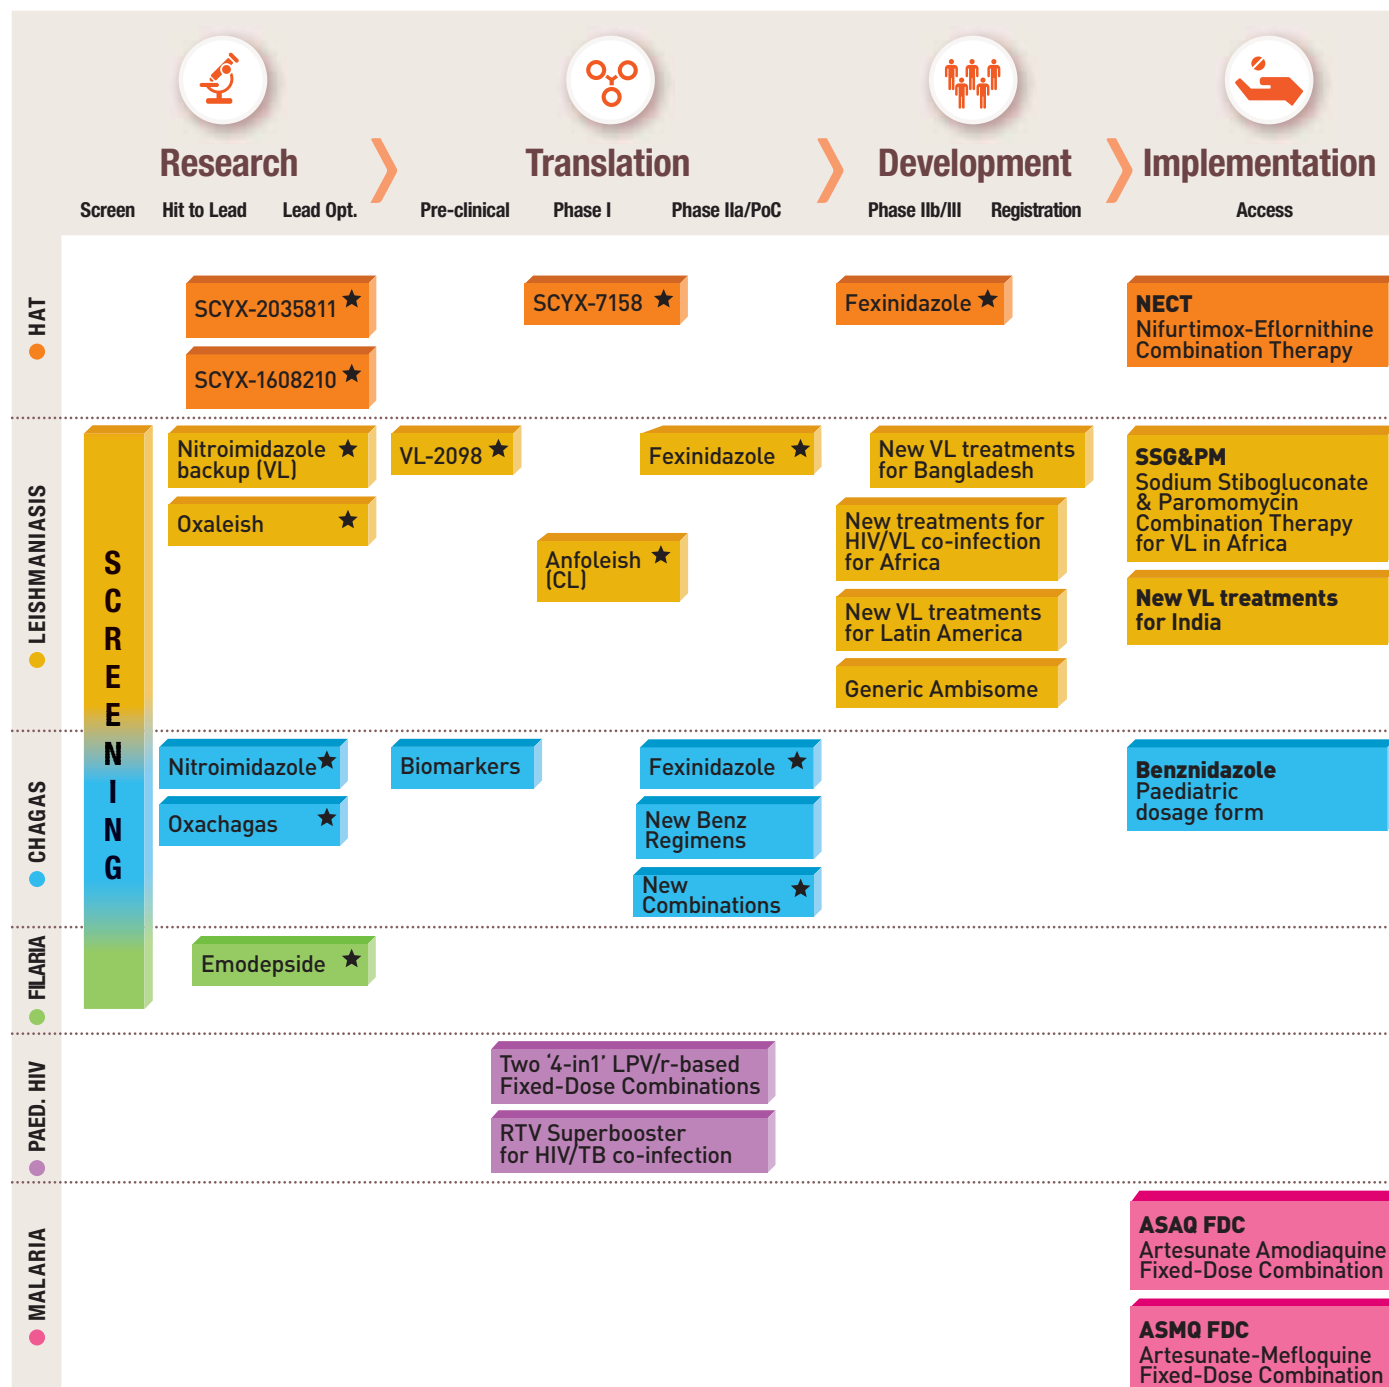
Research

Translation

Development

Implementation

Screen Hit to Lead Lead Opt. Pre-clinical Phase I Phase IIa/PoC Phase IIb/III Registration Access

HAT

SCYX-2035811 ★

SCYX-1608210 ★

SCYX-7158 ★

Fexinidazole ★

NECT
Nifurtimox-Eflornithine Combination Therapy

LEISHMANIASIS

SCREENING

Nitroimidazole backup (VL) ★

Oxaleish ★

VL-2098 ★

Fexinidazole ★

Anfoleish (CL) ★

New VL treatments for Bangladesh

New treatments for HIV/VL co-infection for Africa

New VL treatments for Latin America

Generic Ambisome

SSG&PM
Sodium Stibogluconate & Paromomycin Combination Therapy for VL in Africa

New VL treatments for India

CHAGAS

Nitroimidazole ★

Oxachagas ★

Biomarkers

Fexinidazole ★

New Benz Regimens

New Combinations ★

Benznidazole
Paediatric dosage form

FILARIA

Emodepside ★

PAED. HIV

Two '4-in1' LPV/r-based Fixed-Dose Combinations

RTV Superbooster for HIV/TB co-infection

MALARIA

ASAQ FDC
Artesunate Amodiaquine Fixed-Dose Combination

ASMQ FDC
Artesunate-Mefloquine Fixed-Dose Combination